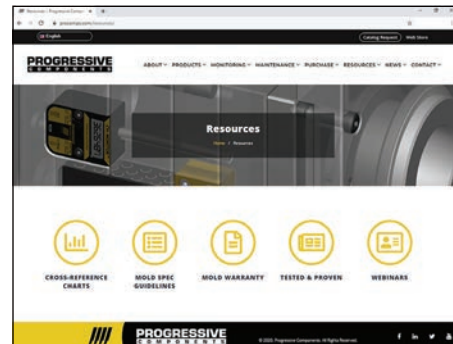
Resources | Progressive Compo ×
procomps.com/resources
English
Catalog Request Web Store
PROGRESSIVE COMPONENTS
ABOUT PRODUCTS MONITORING MAINTENANCE PURCHASE RESOURCES NEWS CONTACT
Resources
Home / Resources
CROSS-REFERENCE CHARTS
MOLD SPEC GUIDELINES
MOLD WARRANTY
TESTED & PROVEN
WEBINARS
PROGRESSIVE COMPONENTS
© 2020 Progressive Components. All Rights Reserved.